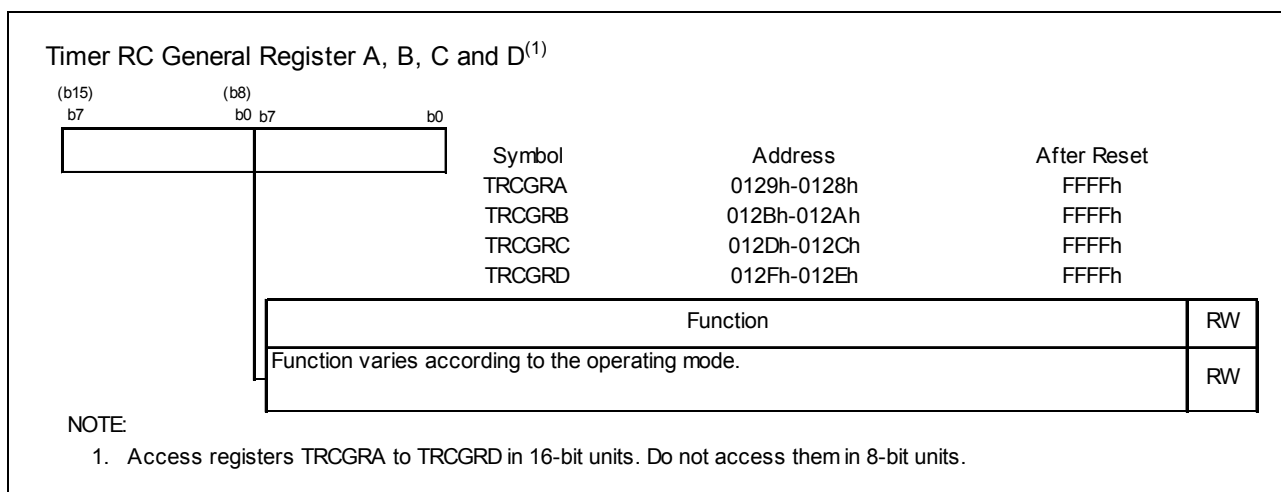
Timer RC General Register A, B, C and D$^{(1)}$

(b15) (b8)
b7 b0 b7 b0

| Symbol | Address | After Reset |
|---|---|---|
| TRCGRA | 0129h-0128h | FFFFh |
| TRCGRB | 012Bh-012Ah | FFFFh |
| TRCGRC | 012Dh-012Ch | FFFFh |
| TRCGRD | 012Fh-012Eh | FFFFh |

| Function | RW |
|---|---|
| Function varies according to the operating mode. | RW |

NOTE:
1. Access registers TRCGRA to TRCGRD in 16-bit units. Do not access them in 8-bit units.